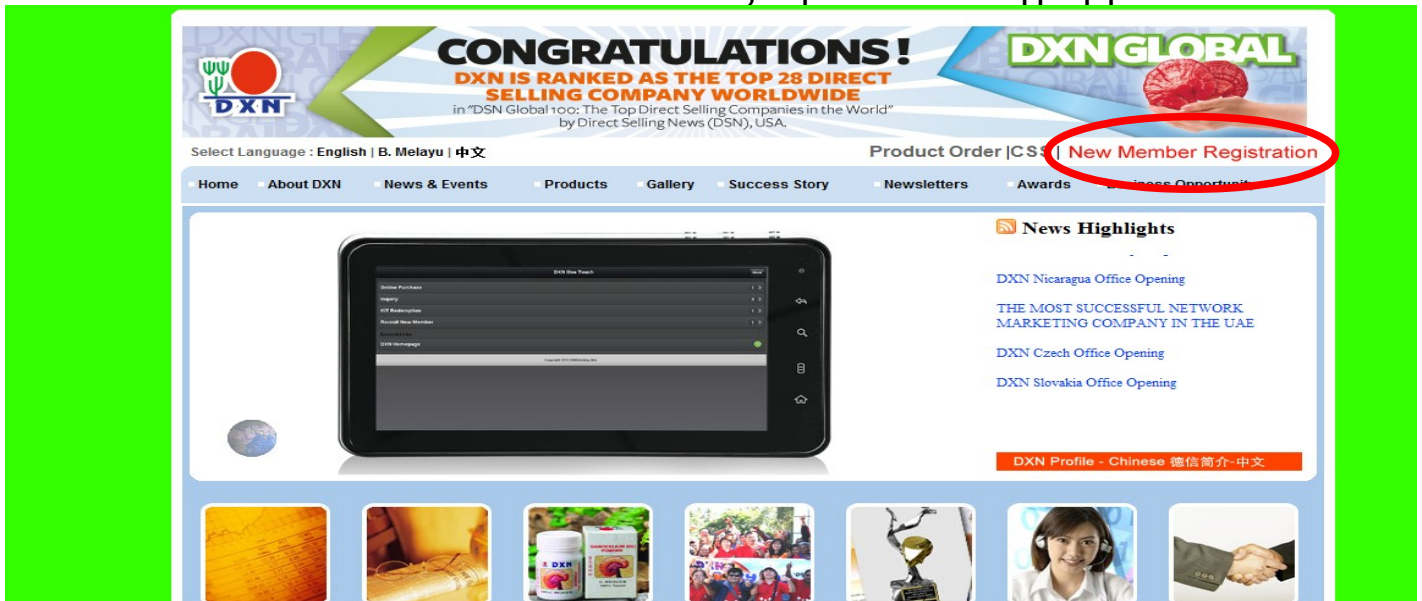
DXN

CONGRATULATIONS!
DXN IS RANKED AS THE TOP 28 DIRECT SELLING COMPANY WORLDWIDE
in "DSN Global 100: The Top Direct Selling Companies in the World" by Direct Selling News (DSN), USA.

DXN GLOBAL

Select Language : English | B. Melayu | 中文

Product Order | CSS | New Member Registration

Home About DXN News & Events Products Gallery Success Story Newsletters Awards Business Opportunity

DXN One Touch
Online Purchase
Inquiry
KIT Redemption
Recruit New Member
DXN Homepage

News Highlights

DXN Nicaragua Office Opening

THE MOST SUCCESSFUL NETWORK MARKETING COMPANY IN THE UAE

DXN Czech Office Opening

DXN Slovakia Office Opening

DXN Profile - Chinese 德信简介-中文

DXN